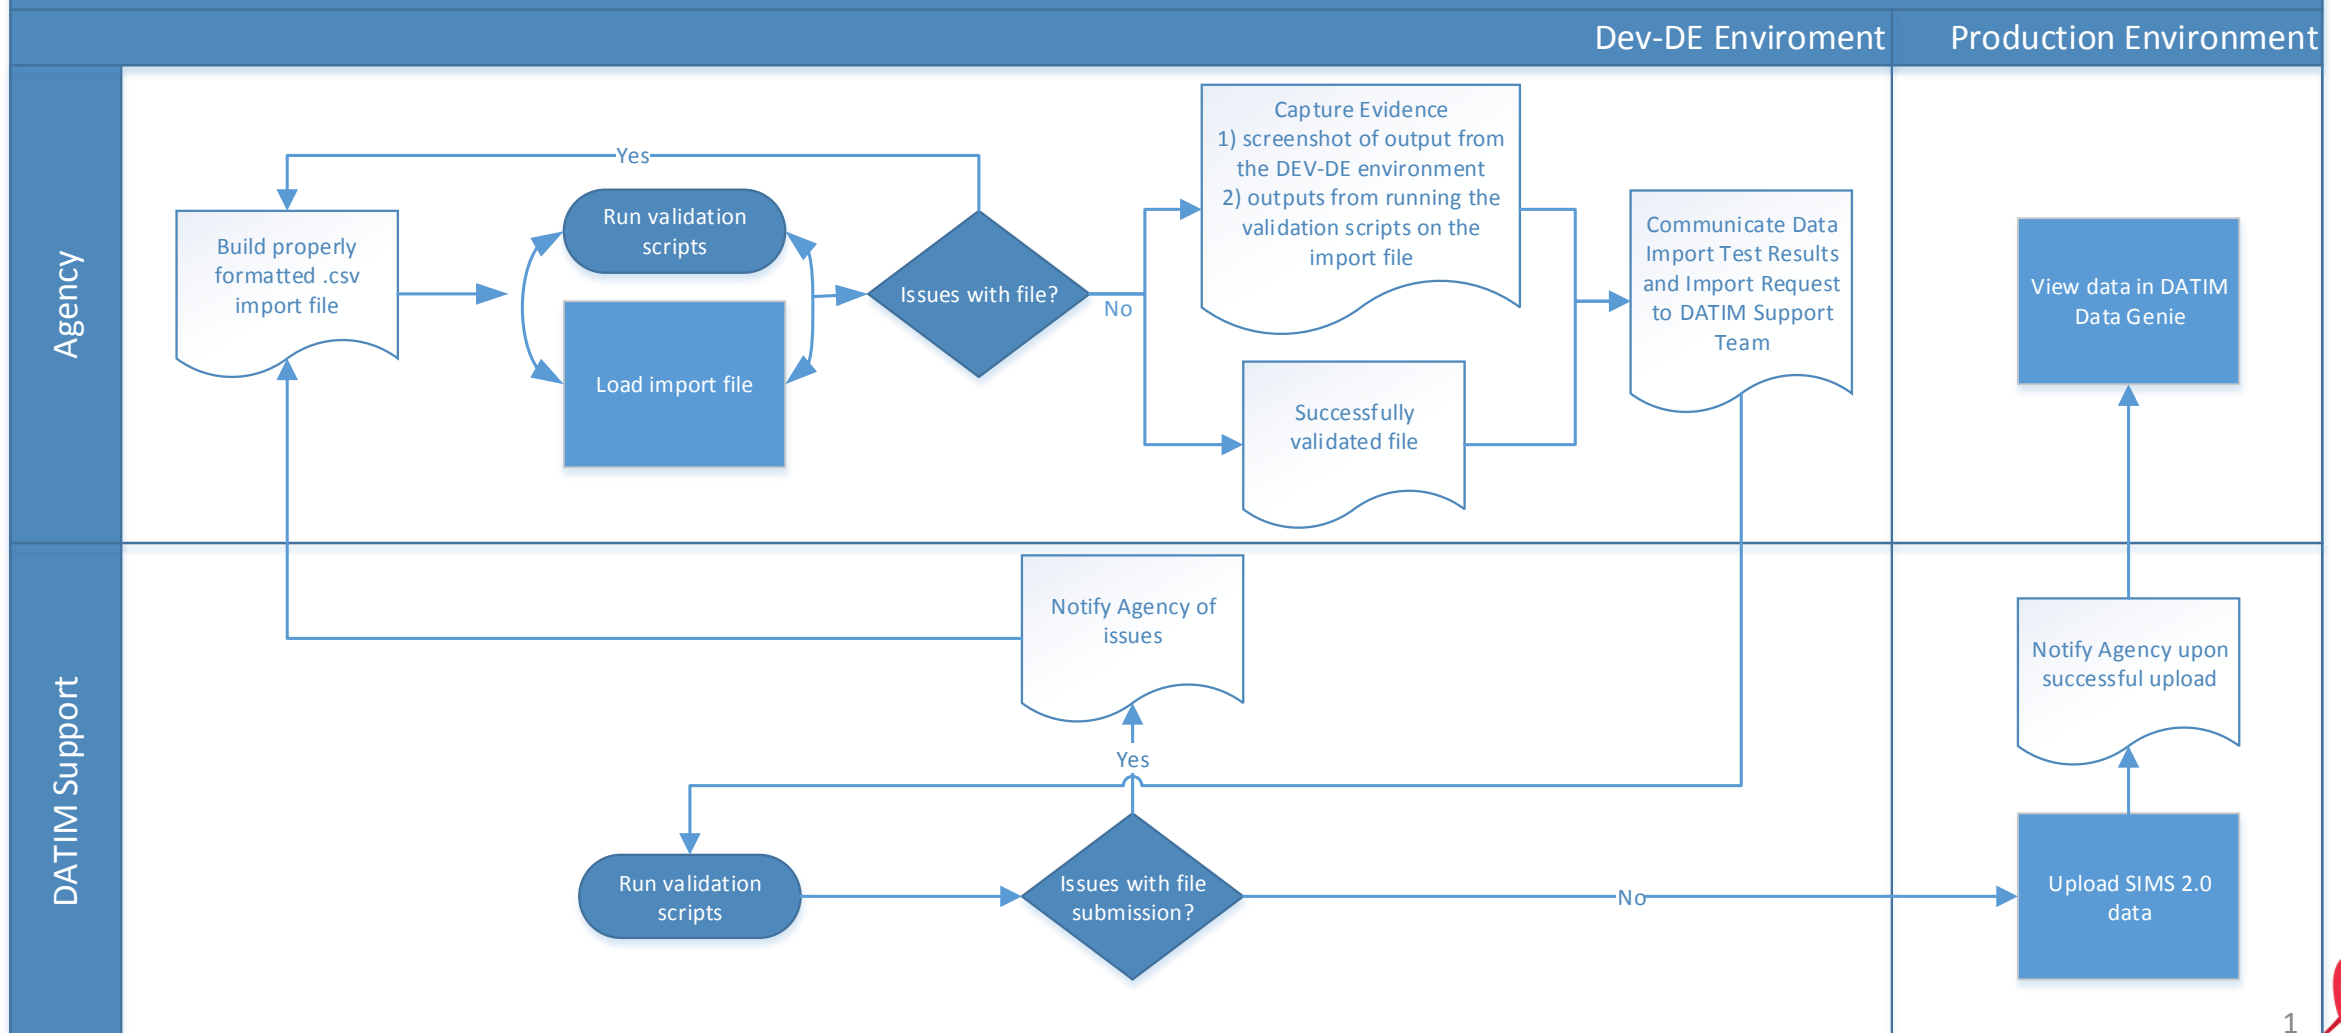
Dev-DE Enviroment

Production Environment

Agency

Build properly formatted .csv import file

Yes

Run validation scripts

Load import file

Issues with file?

No

Capture Evidence
1) screenshot of output from the DEV-DE environment
2) outputs from running the validation scripts on the import file

Successfully validated file

Communicate Data Import Test Results and Import Request to DATIM Support Team

View data in DATIM Data Genie

DATIM Support

Notify Agency of issues

Yes

Run validation scripts

Issues with file submission?

No

Upload SIMS 2.0 data

Notify Agency upon successful upload

1